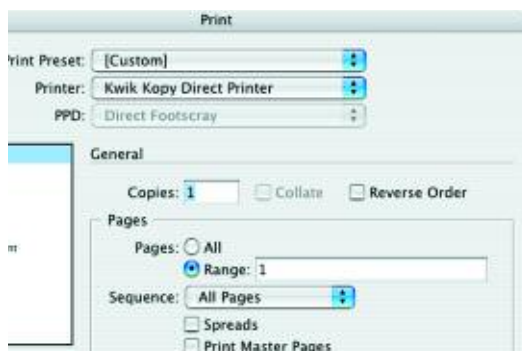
Print

rint Preset: [Custom]

Printer: Kwik Kopy Direct Printer

PPD: Direct Footscray

General

Copies: 1 Collate Reverse Order

Pages

m

Pages: All

Range: 1

Sequence: All Pages

Spreads

Print Master Pages